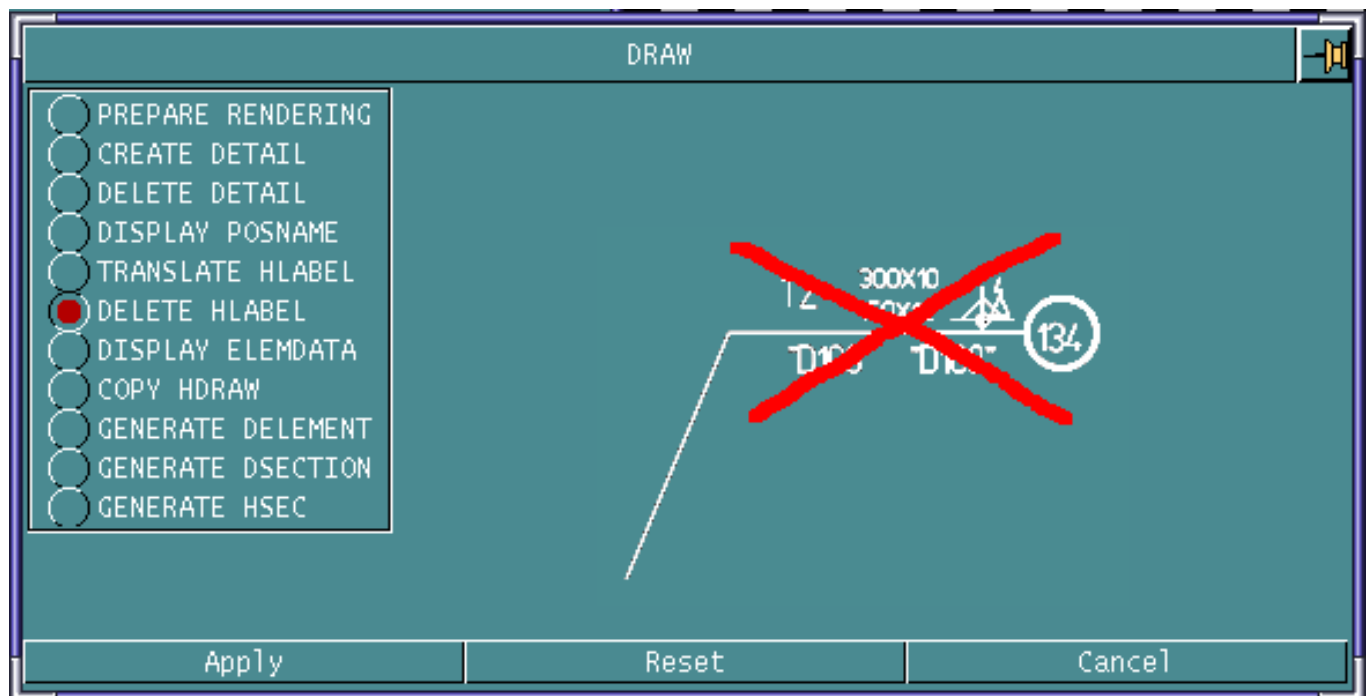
DRAW

PREPARE RENDERING
CREATE DETAIL
DELETE DETAIL
DISPLAY POSNAME
TRANSLATE HLABEL
DELETE HLABEL
DISPLAY ELEMDATA
COPY HDRAW
GENERATE DELEMENT
GENERATE DSECTION
GENERATE HSEC

12 300X10 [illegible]
"D10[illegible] "D1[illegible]"
134

Apply
Reset
Cancel